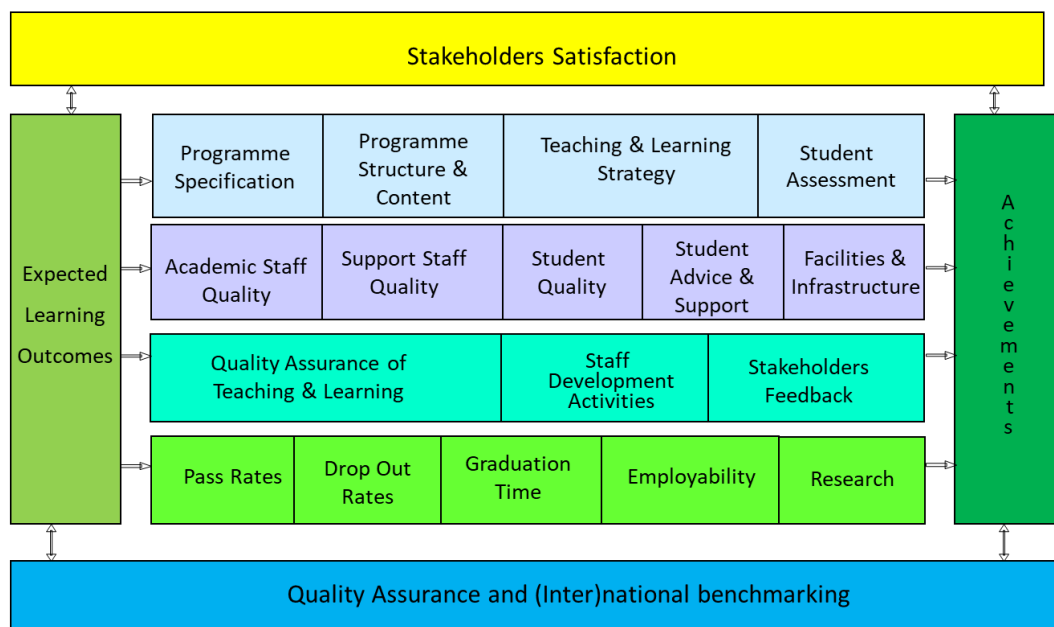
Stakeholders Satisfaction

Expected Learning Outcomes

Programme Specification

Programme Structure & Content

Teaching & Learning Strategy

Student Assessment

Academic Staff Quality

Support Staff Quality

Student Quality

Student Advice & Support

Facilities & Infrastructure

Quality Assurance of Teaching & Learning

Staff Development Activities

Stakeholders Feedback

Pass Rates

Drop Out Rates

Graduation Time

Employability

Research

Achievements

Quality Assurance and (Inter)national benchmarking